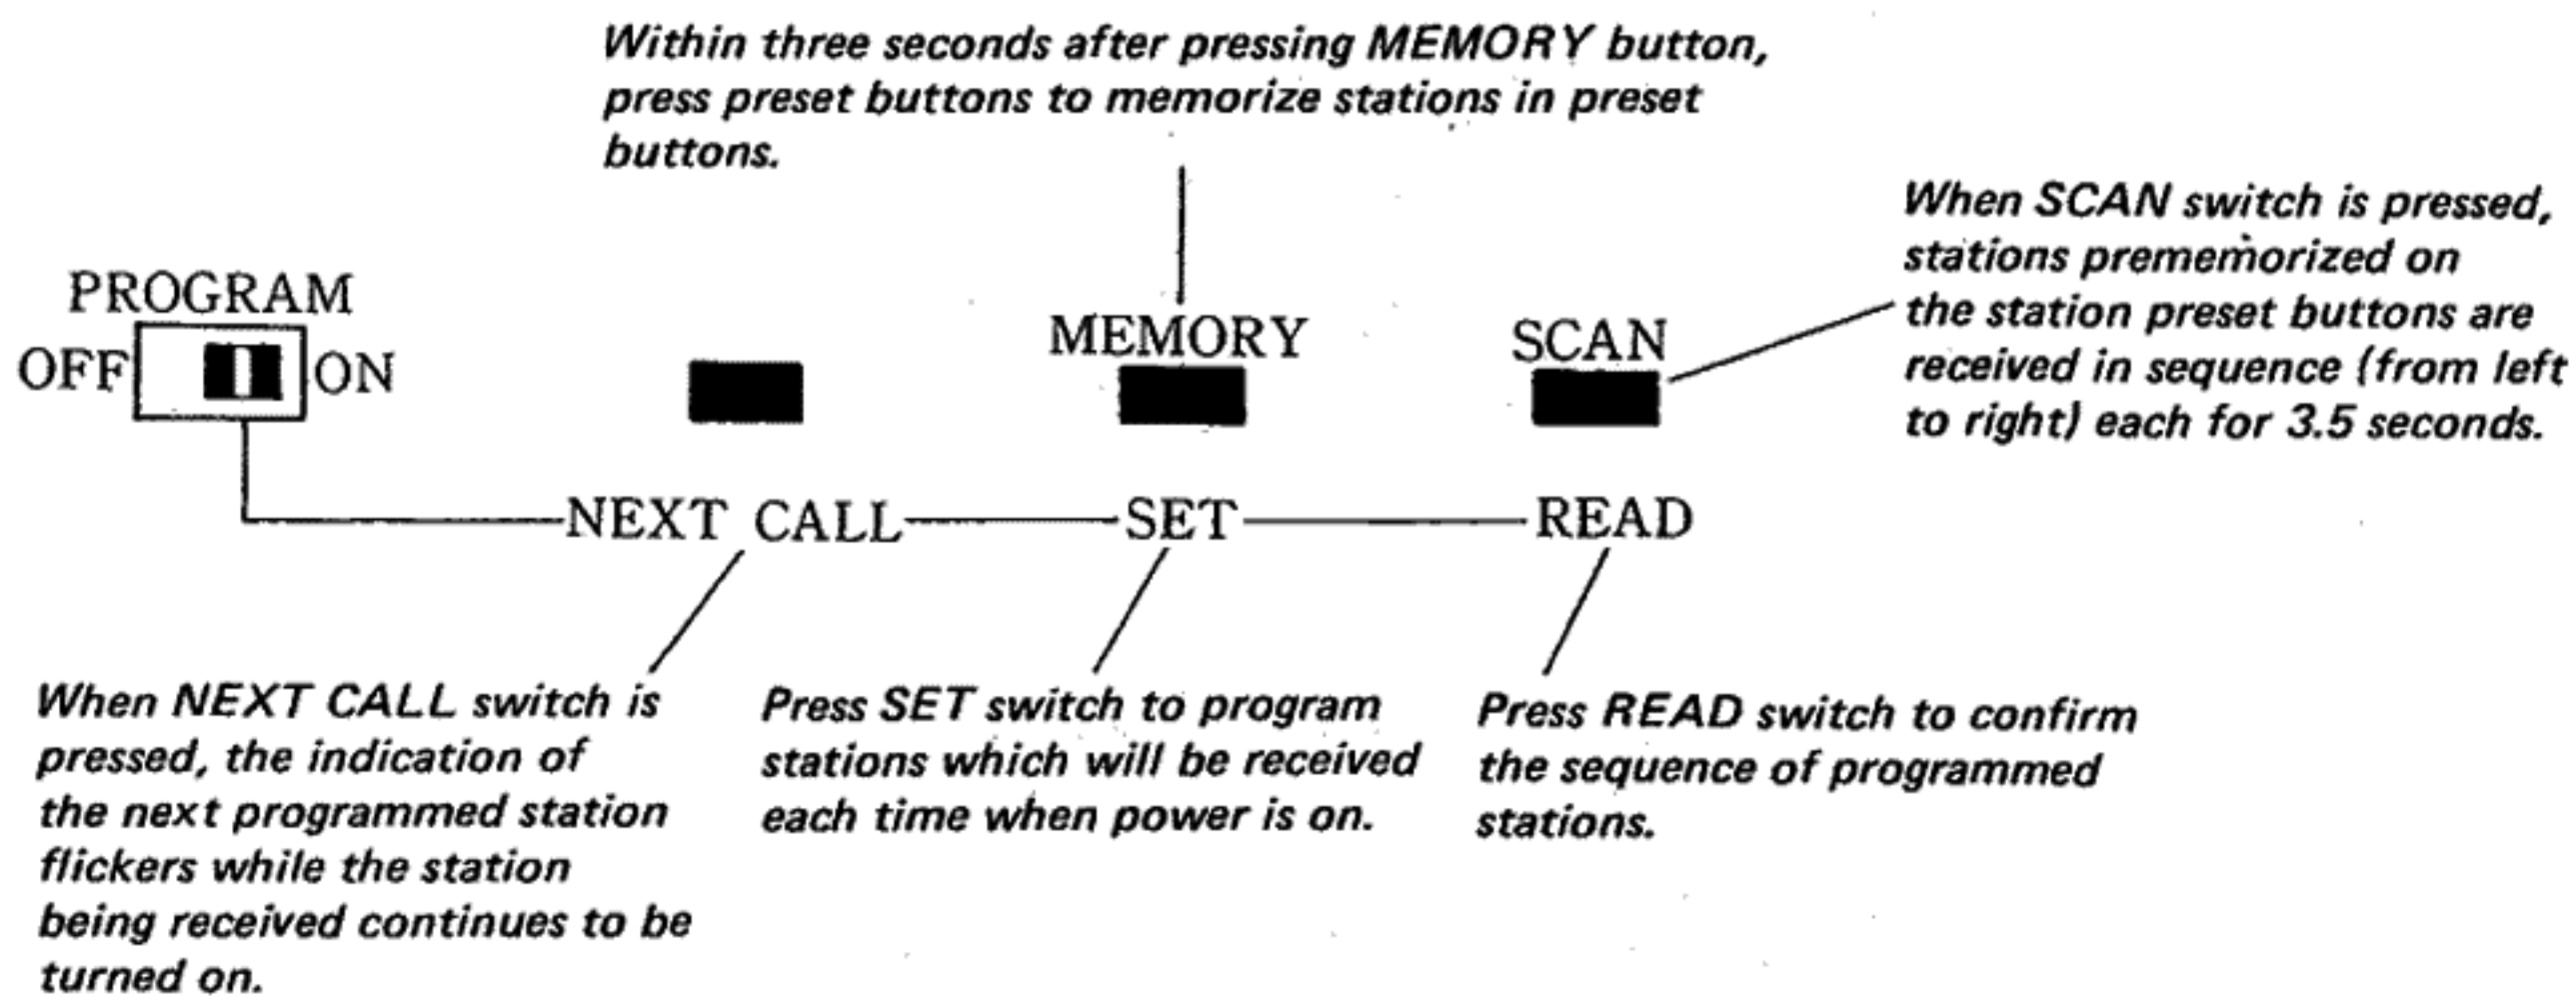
Within three seconds after pressing MEMORY button, press preset buttons to memorize stations in preset buttons.

When SCAN switch is pressed, stations prememorized on the station preset buttons are received in sequence (from left to right) each for 3.5 seconds.

PROGRAM

OFF ON

MEMORY

SCAN

NEXT CALL

SET

READ

When NEXT CALL switch is pressed, the indication of the next programmed station flickers while the station being received continues to be turned on.

Press SET switch to program stations which will be received each time when power is on.

Press READ switch to confirm the sequence of programmed stations.